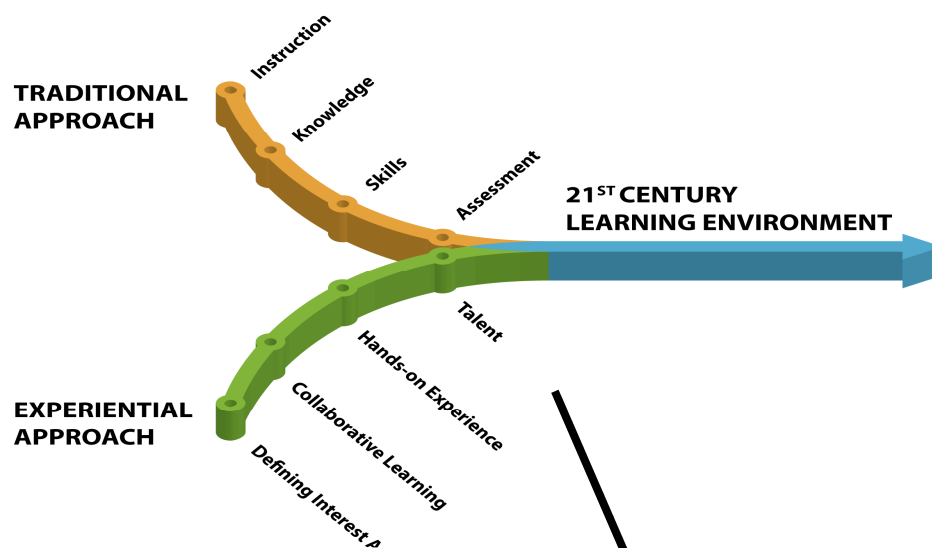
TRADITIONAL APPROACH

Instruction

Knowledge

Skills

Assessment

$21^{ST}$ CENTURY LEARNING ENVIRONMENT

Talent

Hands-on Experience

Collaborative Learning

Defining Interest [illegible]

EXPERIENTIAL APPROACH